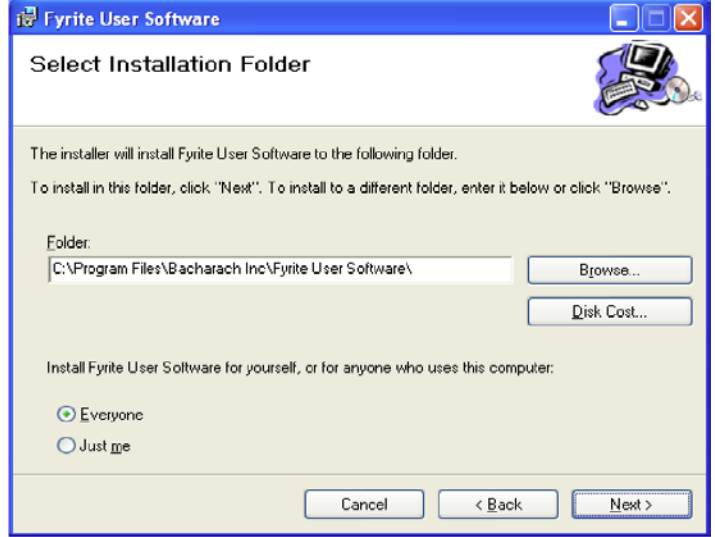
Fyrite User Software

Select Installation Folder

The installer will install Fyrite User Software to the following folder.

To install in this folder, click "Next". To install to a different folder, enter it below or click "Browse".

Folder:

C:\Program Files\Bacharach Inc\Fyrite User Software\

Browse...

Disk Cost...

Install Fyrite User Software for yourself, or for anyone who uses this computer:

Everyone

Just me

Cancel

< Back

Next >